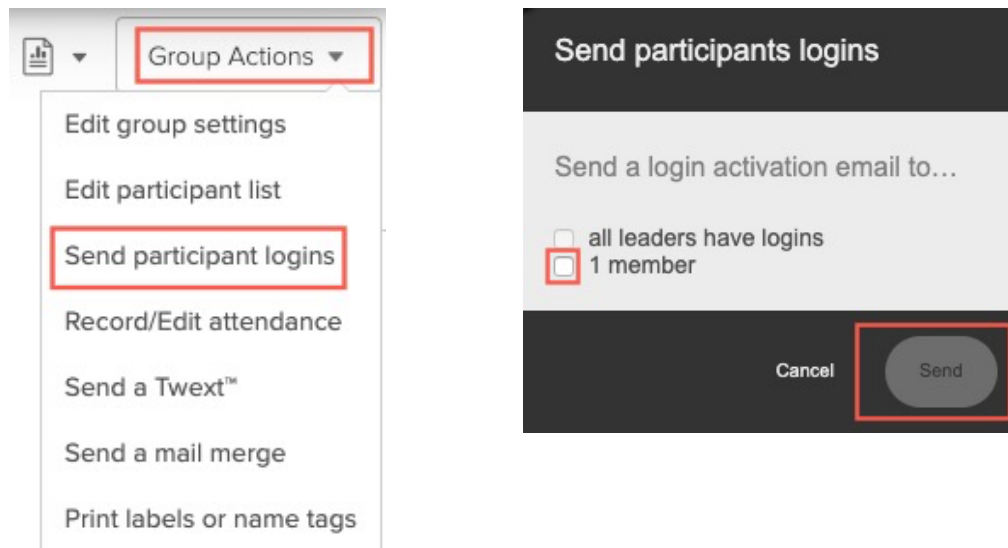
Group Actions ▾

Edit group settings

Edit participant list

Send participant logins

Record/Edit attendance

Send a Twext™

Send a mail merge

Print labels or name tags

Send participants logins

Send a login activation email to…

all leaders have logins
1 member

Cancel

Send